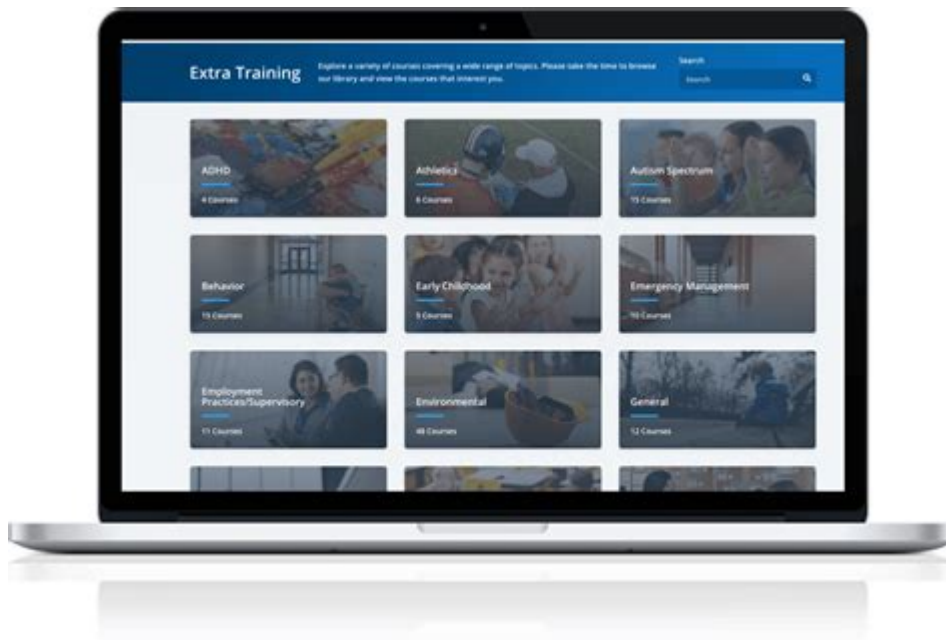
Extra Training

Explore a variety of courses covering a wide range of topics. Please take the time to browse our library and view the courses that interest you.

Search

Search

ADHD
4 Courses

Athletics
6 Courses

Autism Spectrum
15 Courses

Behavior
15 Courses

Early Childhood
5 Courses

Emergency Management
10 Courses

Employment Practices/Supervisory
11 Courses

Environmental
48 Courses

General
12 Courses